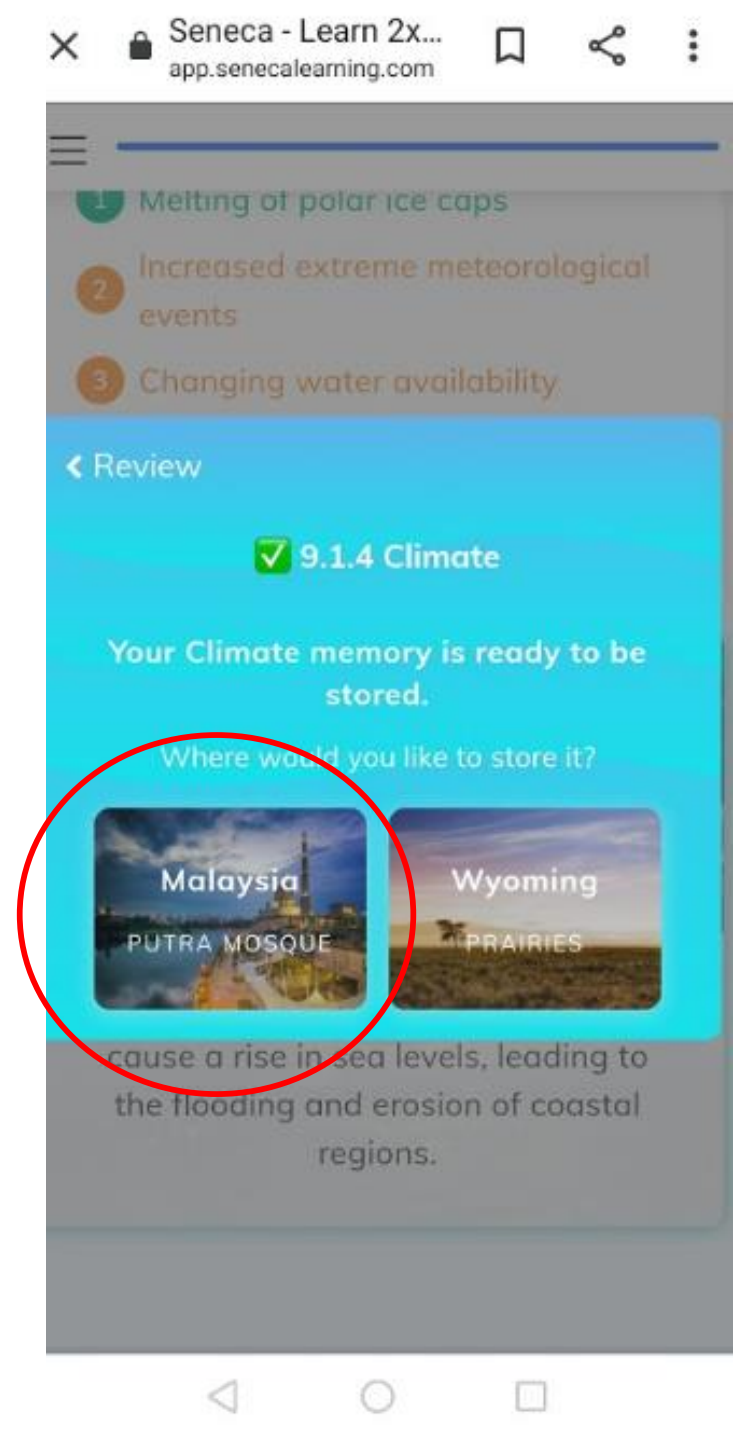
Seneca - Learn 2x...
app.senecalearning.com

1 Melting of polar ice caps

2 Increased extreme meteorological events

3 Changing water availability

‹ Review

✅ 9.1.4 Climate

Your Climate memory is ready to be stored.

Where would you like to store it?

Malaysia
PUTRA MOSQUE

Wyoming
PRAIRIES

cause a rise in sea levels, leading to the flooding and erosion of coastal regions.